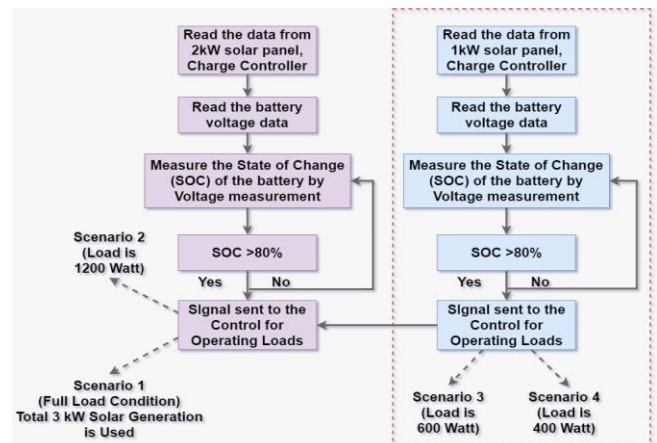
Read the data from 2kW solar panel, Charge Controller

Read the battery voltage data

Measure the State of Change (SOC) of the battery by Voltage measurement

SOC >80%

Yes No

Scenario 2 (Load is 1200 Watt)

Signal sent to the Control for Operating Loads

Scenario 1 (Full Load Condition) Total 3 kW Solar Generation is Used

Read the data from 1kW solar panel, Charge Controller

Read the battery voltage data

Measure the State of Change (SOC) of the battery by Voltage measurement

SOC >80%

Yes No

Signal sent to the Control for Operating Loads

Scenario 3 (Load is 600 Watt)

Scenario 4 (Load is 400 Watt)